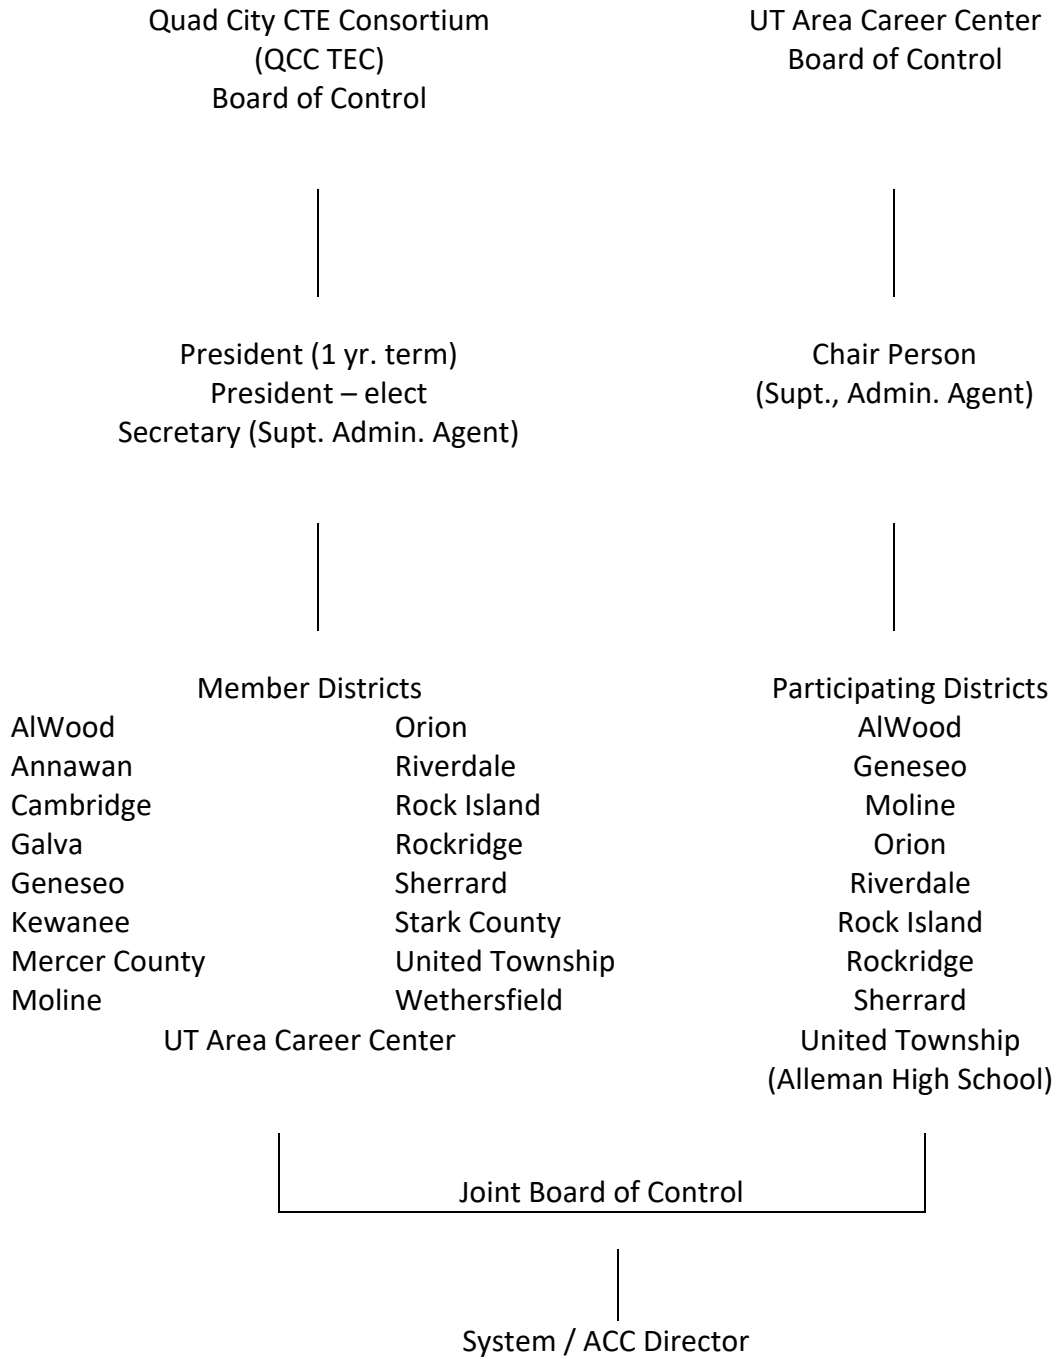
Quad City CTE Consortium
(QCC TEC)
Board of Control

UT Area Career Center
Board of Control

President (1 yr. term)
President – elect
Secretary (Supt. Admin. Agent)

Chair Person
(Supt., Admin. Agent)

Member Districts

AlWood
Annawan
Cambridge
Galva
Geneseo
Kewanee
Mercer County
Moline

Orion
Riverdale
Rock Island
Rockridge
Sherrard
Stark County
United Township
Wethersfield

UT Area Career Center

Participating Districts
AlWood
Geneseo
Moline
Orion
Riverdale
Rock Island
Rockridge
Sherrard
United Township
(Alleman High School)

Joint Board of Control

System / ACC Director